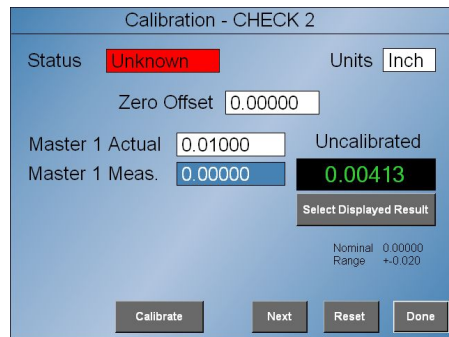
Calibration - CHECK 2

Status Unknown

Units Inch

Zero Offset 0.00000

Master 1 Actual 0.01000

Master 1 Meas. 0.00000

Uncalibrated

0.00413

Select Displayed Result

Nominal 0.00000
Range +-0.020

Calibrate

Next

Reset

Done